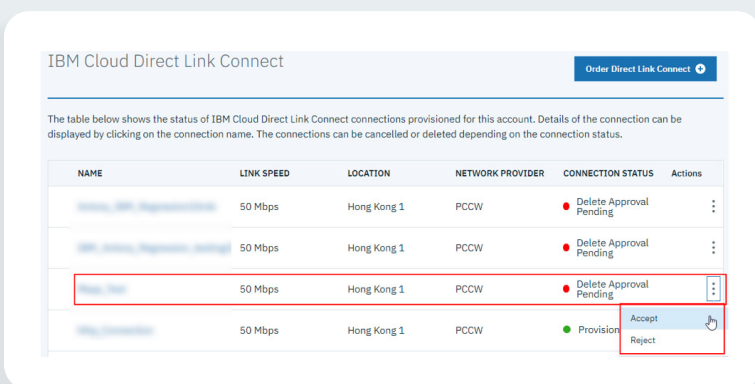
IBM Cloud Direct Link Connect

Order Direct Link Connect

The table below shows the status of IBM Cloud Direct Link Connect connections provisioned for this account. Details of the connection can be displayed by clicking on the connection name. The connections can be cancelled or deleted depending on the connection status.

| NAME | LINK SPEED | LOCATION | NETWORK PROVIDER | CONNECTION STATUS | Actions |
|---|---|---|---|---|---|
| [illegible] | 50 Mbps | Hong Kong 1 | PCCW | Delete Approval Pending | ⋮ |
| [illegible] | 50 Mbps | Hong Kong 1 | PCCW | Delete Approval Pending | ⋮ |
| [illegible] | 50 Mbps | Hong Kong 1 | PCCW | Delete Approval Pending | ⋮ |
| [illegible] | 50 Mbps | Hong Kong 1 | PCCW | Provision | |

Accept
Reject